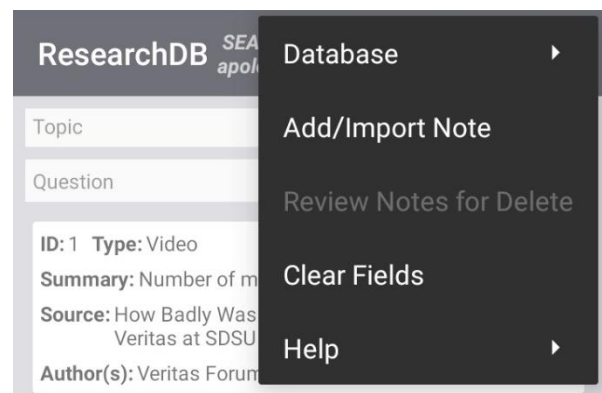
ResearchDB SEA apol

Topic

Question

ID: 1 Type: Video

Summary: Number of m

Source: How Badly Was Veritas at SDSU

Author(s): Veritas Forum

Database

Add/Import Note

Review Notes for Delete

Clear Fields

Help